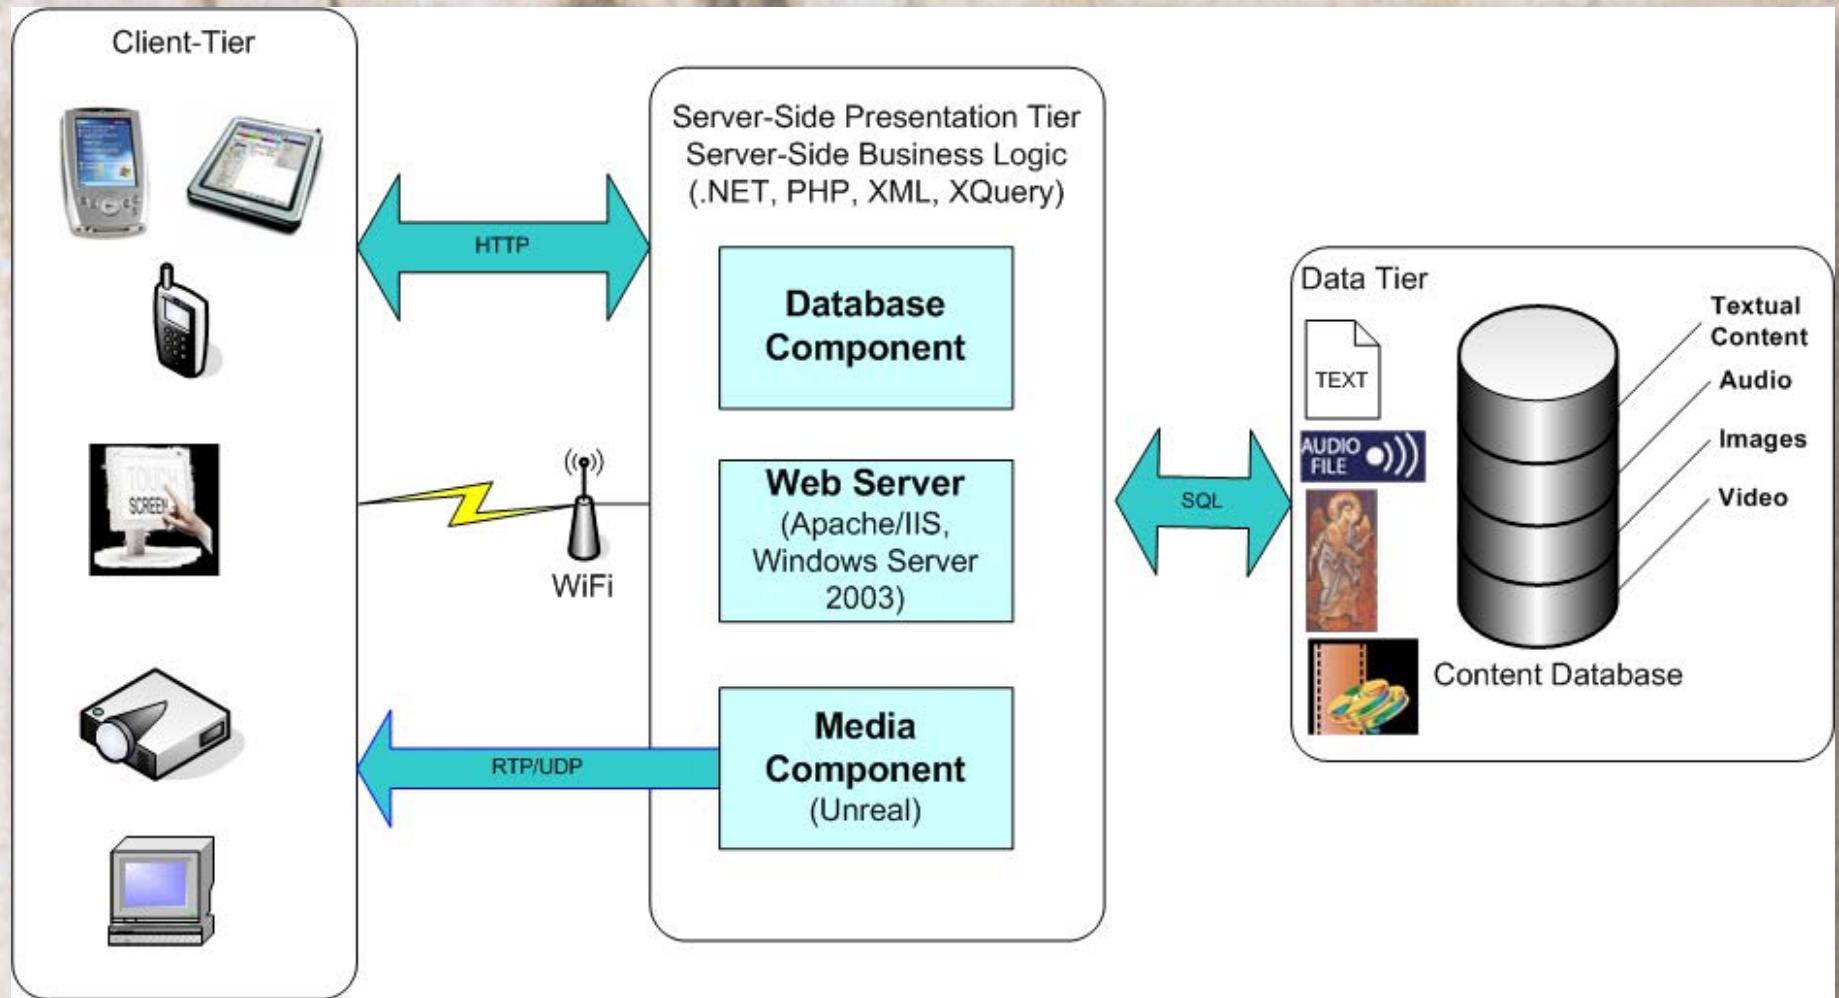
Client-Tier

TOUCH SCREEN

HTTP

WiFi

RTP/UDP

Server-Side Presentation Tier
Server-Side Business Logic
(.NET, PHP, XML, XQuery)

Database Component

Web Server
(Apache/IIS, Windows Server 2003)

Media Component
(Unreal)

SQL

Data Tier

TEXT

AUDIO FILE

Textual Content

Audio

Images

Video

Content Database